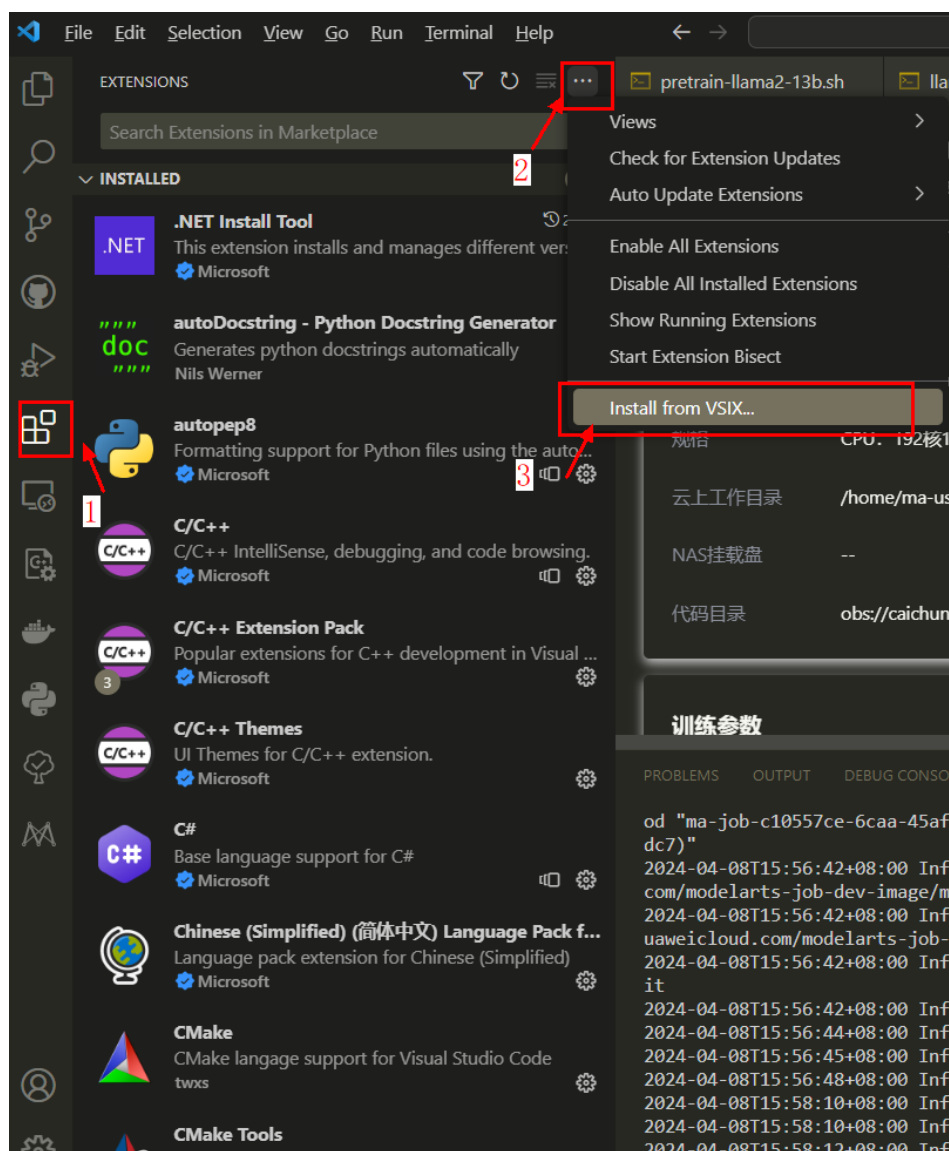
File Edit Selection View Go Run Terminal Help

EXTENSIONS

Search Extensions in Marketplace

INSTALLED

pretrain-llama2-13b.sh

lla

2

Views

Check for Extension Updates

Auto Update Extensions

Enable All Extensions

Disable All Installed Extensions

Show Running Extensions

Start Extension Bisect

Install from VSIX...

.NET

.NET Install Tool
This extension installs and manages different vers
Microsoft

"""
doc
"""

autoDocstring - Python Docstring Generator
Generates python docstrings automatically
Nils Werner

autopep8
Formatting support for Python files using the auto...
Microsoft

3

1

C/C++
C/C++ IntelliSense, debugging, and code browsing.
Microsoft

C/C++ Extension Pack
Popular extensions for C++ development in Visual ...
Microsoft

3

C/C++ Themes
UI Themes for C/C++ extension.
Microsoft

C#
Base language support for C#
Microsoft

Chinese (Simplified) (简体中文) Language Pack f...
Language pack extension for Chinese (Simplified)
Microsoft

CMake
CMake langage support for Visual Studio Code
twxs

CMake Tools

规格 CPU: 192核

云上工作目录 /home/ma-us

NAS挂载盘 --

代码目录 obs://caichun

训练参数

PROBLEMS OUTPUT DEBUG CONSO

od "ma-job-c10557ce-6caa-45af
dc7)"
2024-04-08T15:56:42+08:00 Inf
com/modelarts-job-dev-image/m
2024-04-08T15:56:42+08:00 Inf
uaweicloud.com/modelarts-job-
2024-04-08T15:56:42+08:00 Inf
it
2024-04-08T15:56:42+08:00 Inf
2024-04-08T15:56:44+08:00 Inf
2024-04-08T15:56:45+08:00 Inf
2024-04-08T15:56:48+08:00 Inf
2024-04-08T15:58:10+08:00 Inf
2024-04-08T15:58:10+08:00 Inf
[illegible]